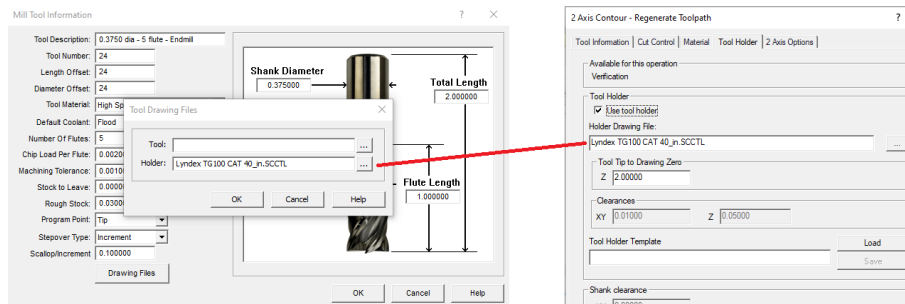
Mill Tool Information ? ✕

Tool Description: 0.3750 dia - 5 flute - Endmill
Tool Number: 24
Length Offset: 24
Diameter Offset: 24
Tool Material: High Sp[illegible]
Default Coolant: Flood
Number Of Flutes: 5
Chip Load Per Flute: 0.00200
Machining Tolerance: 0.00100
Stock to Leave: 0.00000
Rough Stock: 0.03000
Program Point: Tip
Stepover Type: Increment
Scallop/Increment: 0.100000
Drawing Files

Shank Diameter
0.375000
Total Length
2.000000
Flute Length
1.000000

OK Cancel Help

Tool Drawing Files ✕
Tool:
Holder: Lyndex TG100 CAT 40_in.SCCTL
OK Cancel Help

2 Axis Contour - Regenerate Toolpath ?
Tool Information | Cut Control | Material | Tool Holder | 2 Axis Options
Available for this operation
Verification
Tool Holder
☑ Use tool holder
Holder Drawing File:
Lyndex TG100 CAT 40_in.SCCTL ...
Tool Tip to Drawing Zero
Z 2.00000
Clearances
XY 0.01000 Z 0.05000
Tool Holder Template
Load
Save
Shank clearance